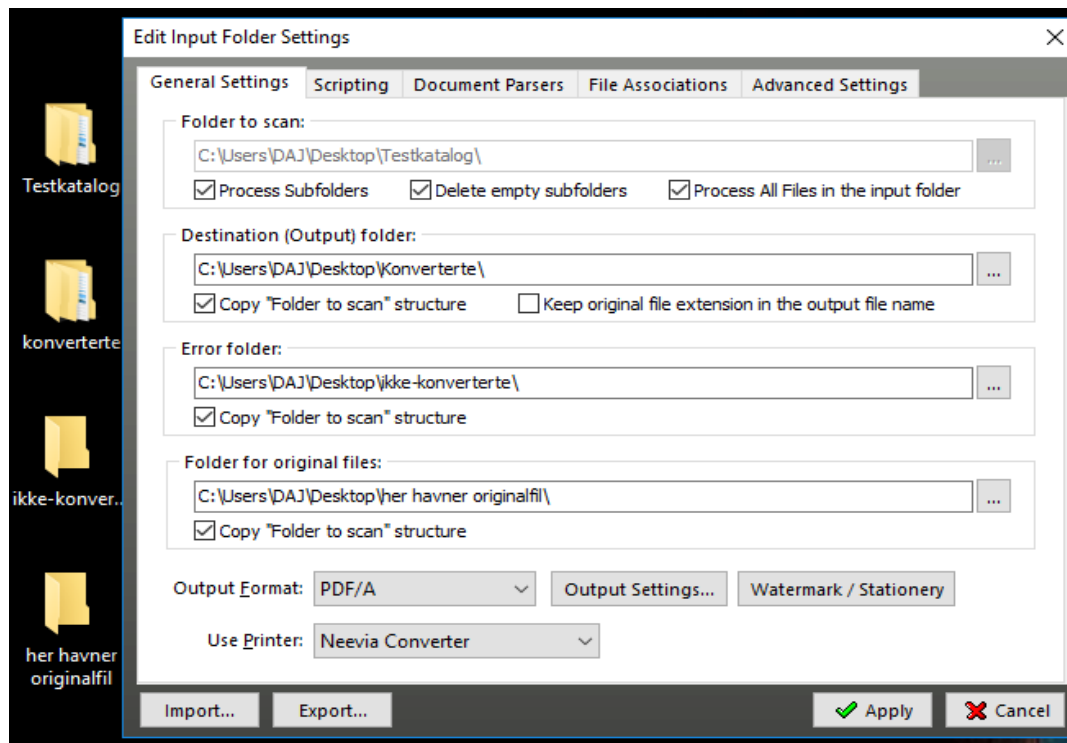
Testkatalog

konverterte

ikke-konver...

her havner originalfil

Edit Input Folder Settings

General Settings | Scripting | Document Parsers | File Associations | Advanced Settings

Folder to scan:
C:\Users\DAJ\Desktop\Testkatalog\
...
Process Subfolders
Delete empty subfolders
Process All Files in the input folder

Destination (Output) folder:
C:\Users\DAJ\Desktop\Konverterte\
...
Copy "Folder to scan" structure
Keep original file extension in the output file name

Error folder:
C:\Users\DAJ\Desktop\ikke-konverterte\
...
Copy "Folder to scan" structure

Folder for original files:
C:\Users\DAJ\Desktop\her havner originalfil\
...
Copy "Folder to scan" structure

Output Format: PDF/A
Output Settings...
Watermark / Stationery

Use Printer: Neevia Converter

Import...
Export...
Apply
Cancel